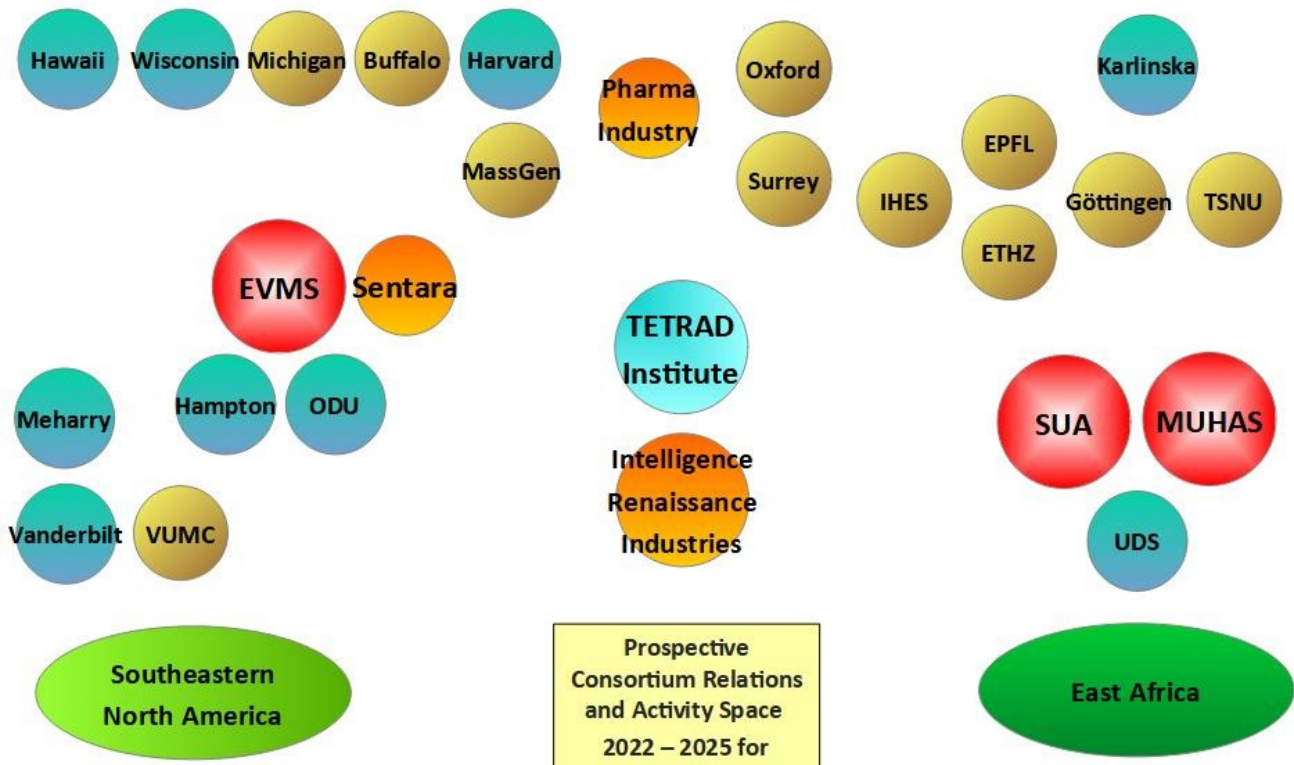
Hawaii

Wisconsin

Michigan

Buffalo

Harvard

Pharma Industry

Oxford

Karlinska

MassGen

Surrey

EPFL

IHES

Göttingen

TSNU

ETHZ

EVMS

Sentara

TETRAD Institute

Meharry

Hampton

ODU

SUA

MUHAS

Intelligence Renaissance Industries

Vanderbilt

VUMC

UDS

Southeastern North America

Prospective Consortium Relations and Activity Space 2022 – 2025 for

East Africa